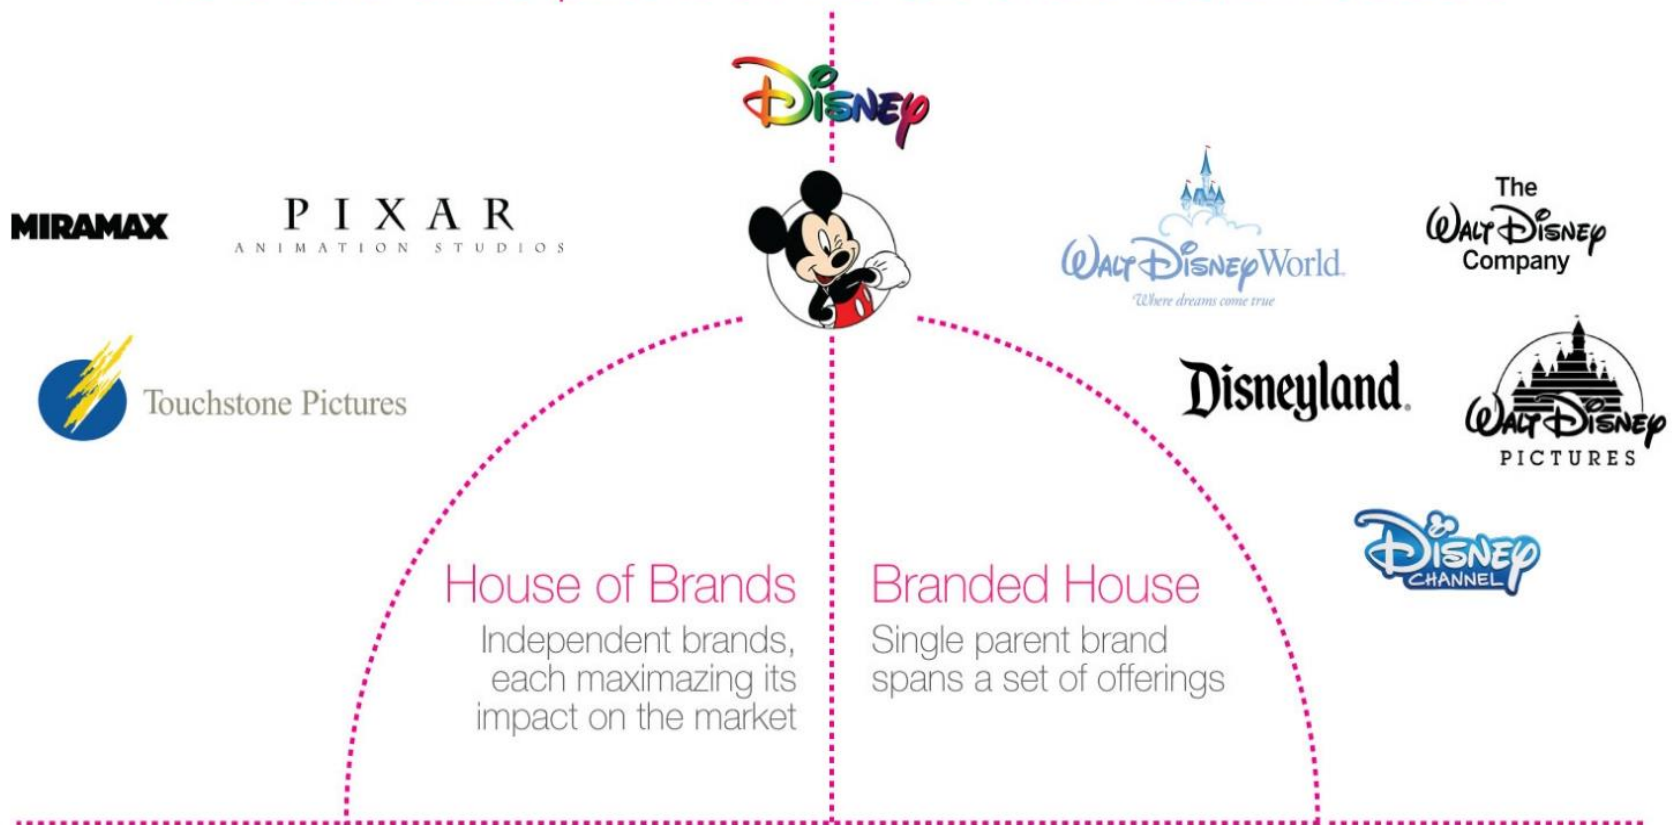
Disney

MIRAMAX

PIXAR
ANIMATION STUDIOS

Touchstone Pictures

Walt Disney World
Where dreams come true

The Walt Disney Company

Disneyland

Walt Disney PICTURES

Disney CHANNEL

House of Brands
Independent brands, each maximazing its impact on the market

Branded House
Single parent brand spans a set of offerings